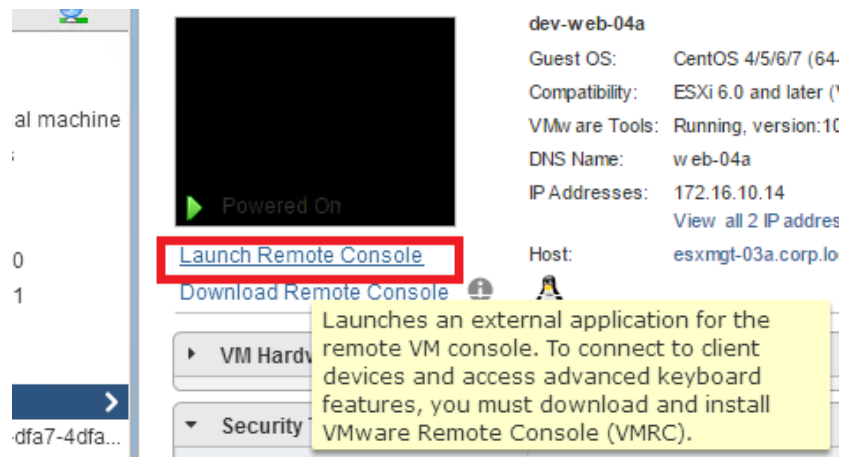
al machine
:
0
1
dfa7-4dfa...

Powered On

dev-web-04a

| | |
|---|---|
| Guest OS: | CentOS 4/5/6/7 (64- |
| Compatibility: | ESXi 6.0 and later (V |
| VMware Tools: | Running, version:10 |
| DNS Name: | web-04a |
| IP Addresses: | 172.16.10.14 |
| | View all 2 IP addres |
| Host: | esxmgt-03a.corp.lo |

Launch Remote Console
Download Remote Console

VM Hardw
Security

Launches an external application for the remote VM console. To connect to client devices and access advanced keyboard features, you must download and install VMware Remote Console (VMRC).